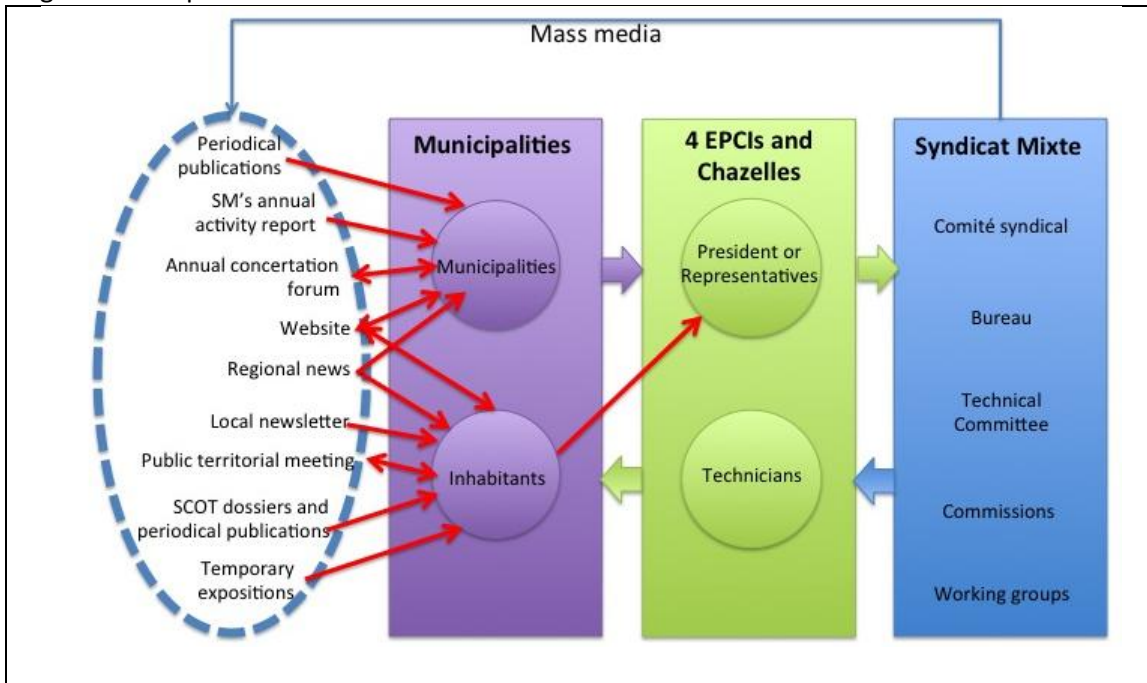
Mass media

Periodical publications

SM's annual activity report

Annual concertation forum

Website

Regional news

Local newsletter

Public territorial meeting

SCOT dossiers and periodical publications

Temporary expositions

Municipalities

Municipalities

Inhabitants

4 EPCIs and Chazelles

President or Representatives

Technicians

Syndicat Mixte

Comité syndical

Bureau

Technical Committee

Commissions

Working groups